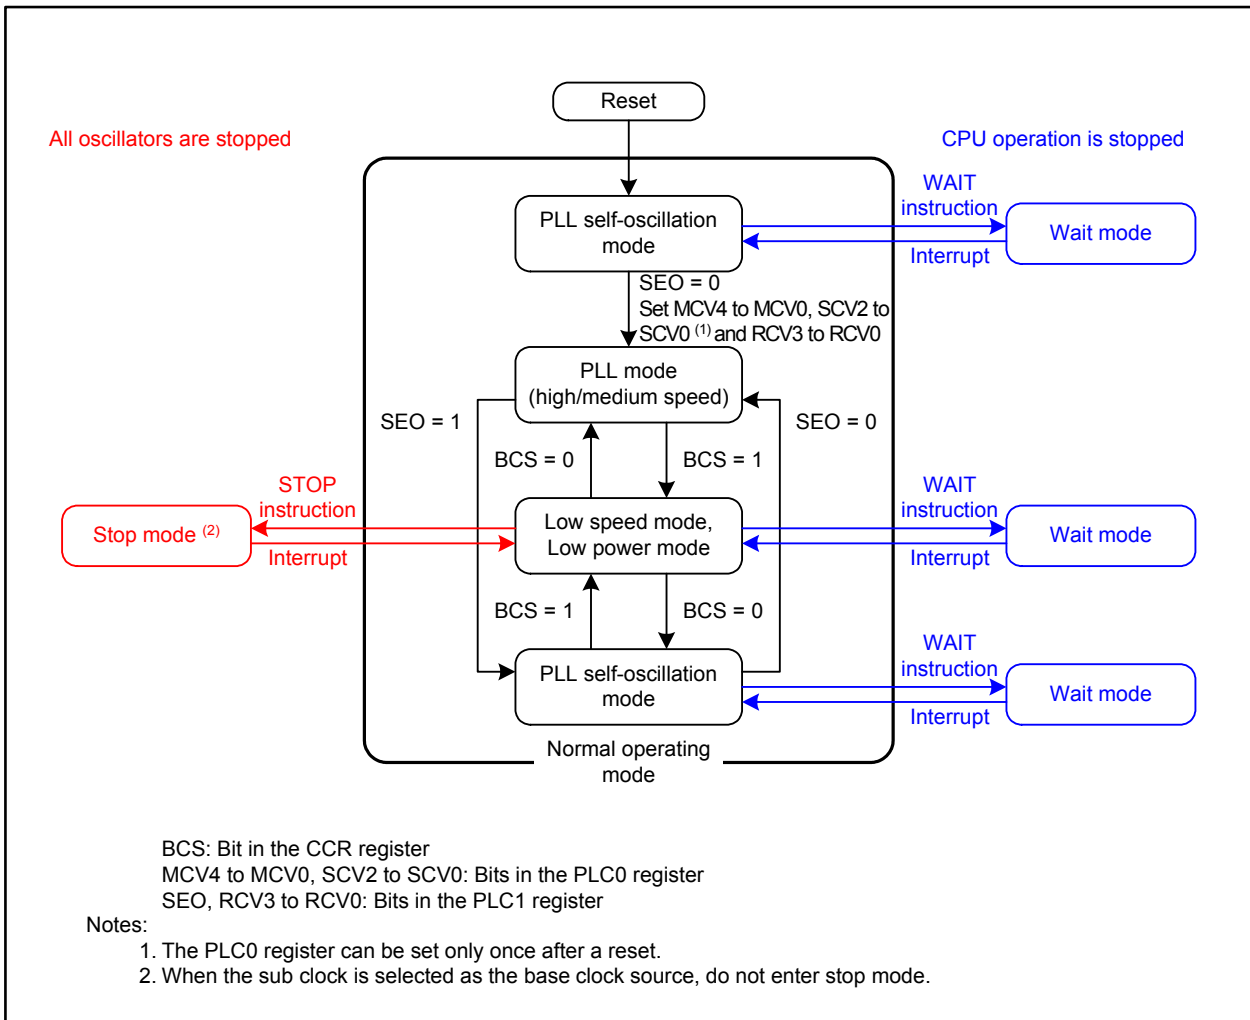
Reset

All oscillators are stopped

CPU operation is stopped

WAIT instruction

PLL self-oscillation mode

Wait mode

Interrupt

SEO = 0
Set MCV4 to MCV0, SCV2 to SCV0 $^{(1)}$ and RCV3 to RCV0

PLL mode (high/medium speed)

SEO = 1

SEO = 0

BCS = 0

BCS = 1

STOP instruction

WAIT instruction

Stop mode $^{(2)}$

Low speed mode, Low power mode

Wait mode

Interrupt

Interrupt

BCS = 1

BCS = 0

WAIT instruction

PLL self-oscillation mode

Wait mode

Interrupt

Normal operating mode

BCS: Bit in the CCR register
MCV4 to MCV0, SCV2 to SCV0: Bits in the PLC0 register
SEO, RCV3 to RCV0: Bits in the PLC1 register
Notes:
1. The PLC0 register can be set only once after a reset.
2. When the sub clock is selected as the base clock source, do not enter stop mode.